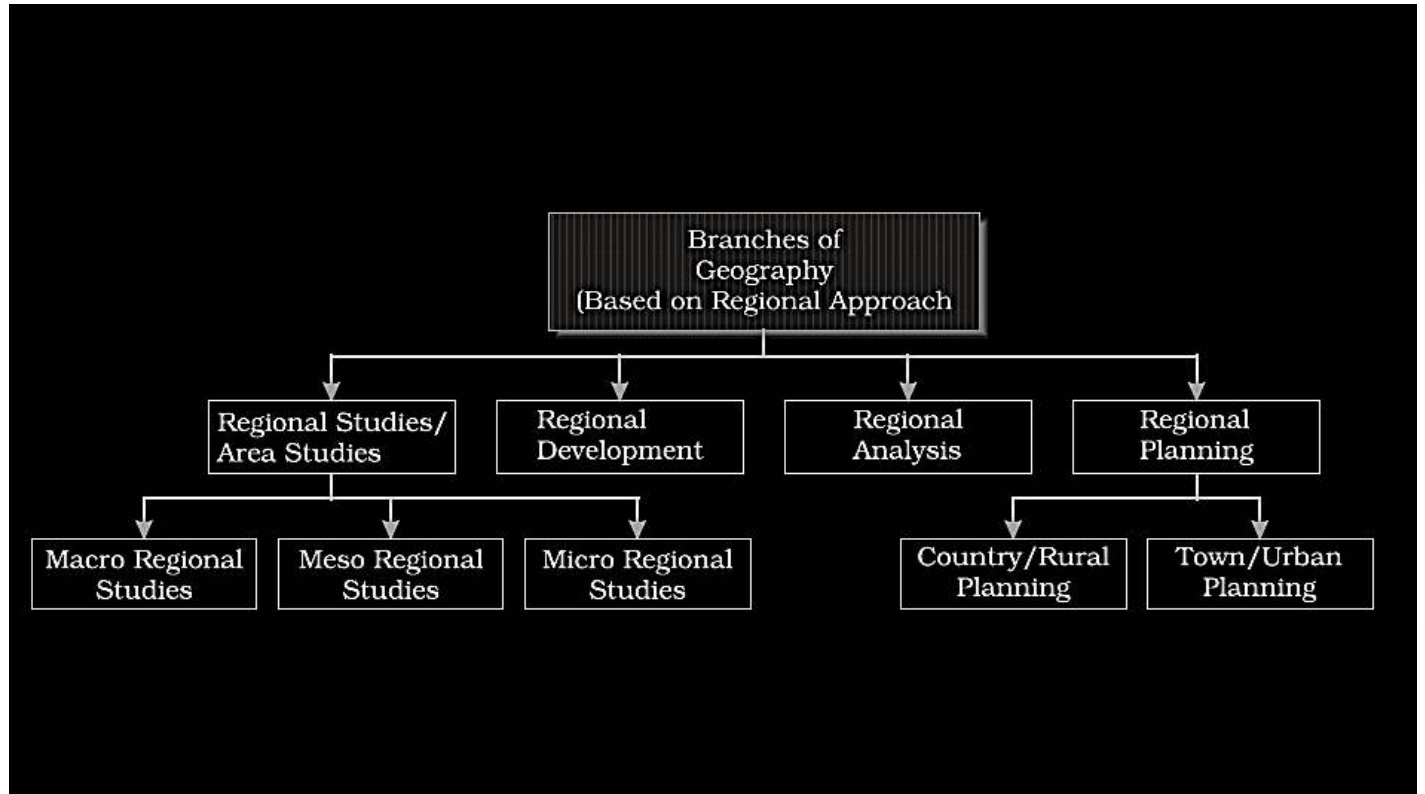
Branches of Geography (Based on Regional Approach

Regional Studies/ Area Studies

Regional Development

Regional Analysis

Regional Planning

Macro Regional Studies

Meso Regional Studies

Micro Regional Studies

Country/Rural Planning

Town/Urban Planning